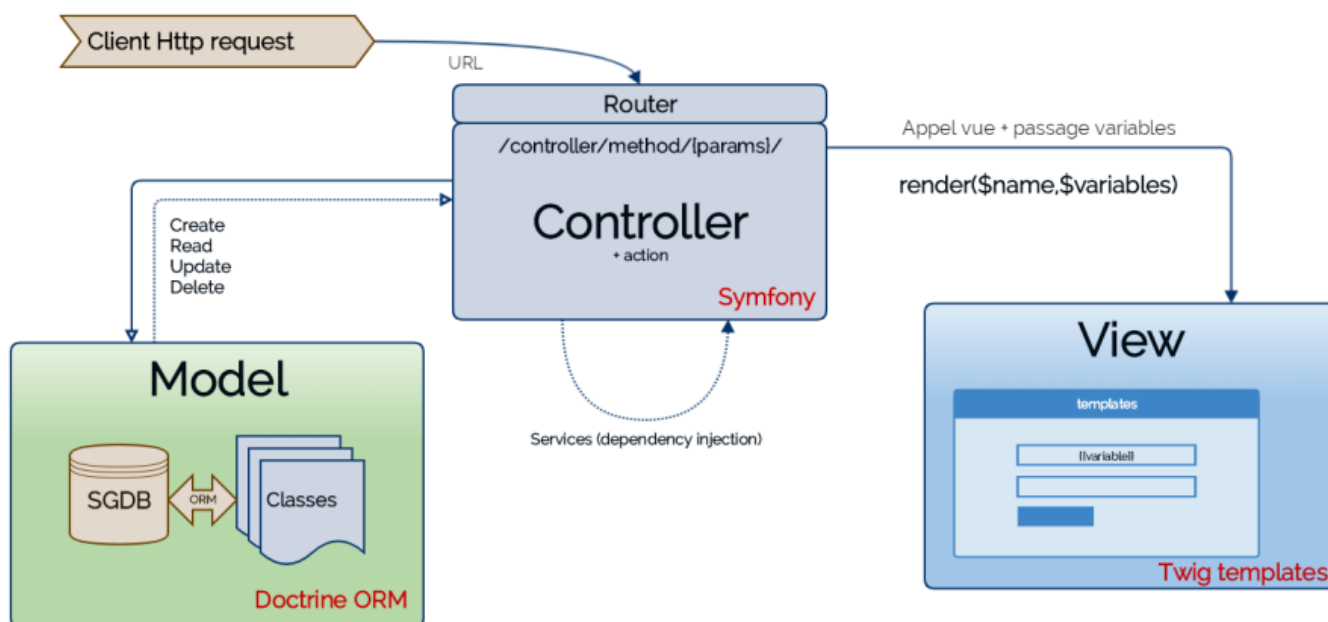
Client Http request

URL

Router

/controller/method/[params]/

Controller

+ action

Symfony

Appel vue + passage variables

render($name,$variables)

Create
Read
Update
Delete

Model

SGDB

ORM

Classes

Doctrine ORM

Services (dependency injection)

View

templates

{{variable}}

Twig templates